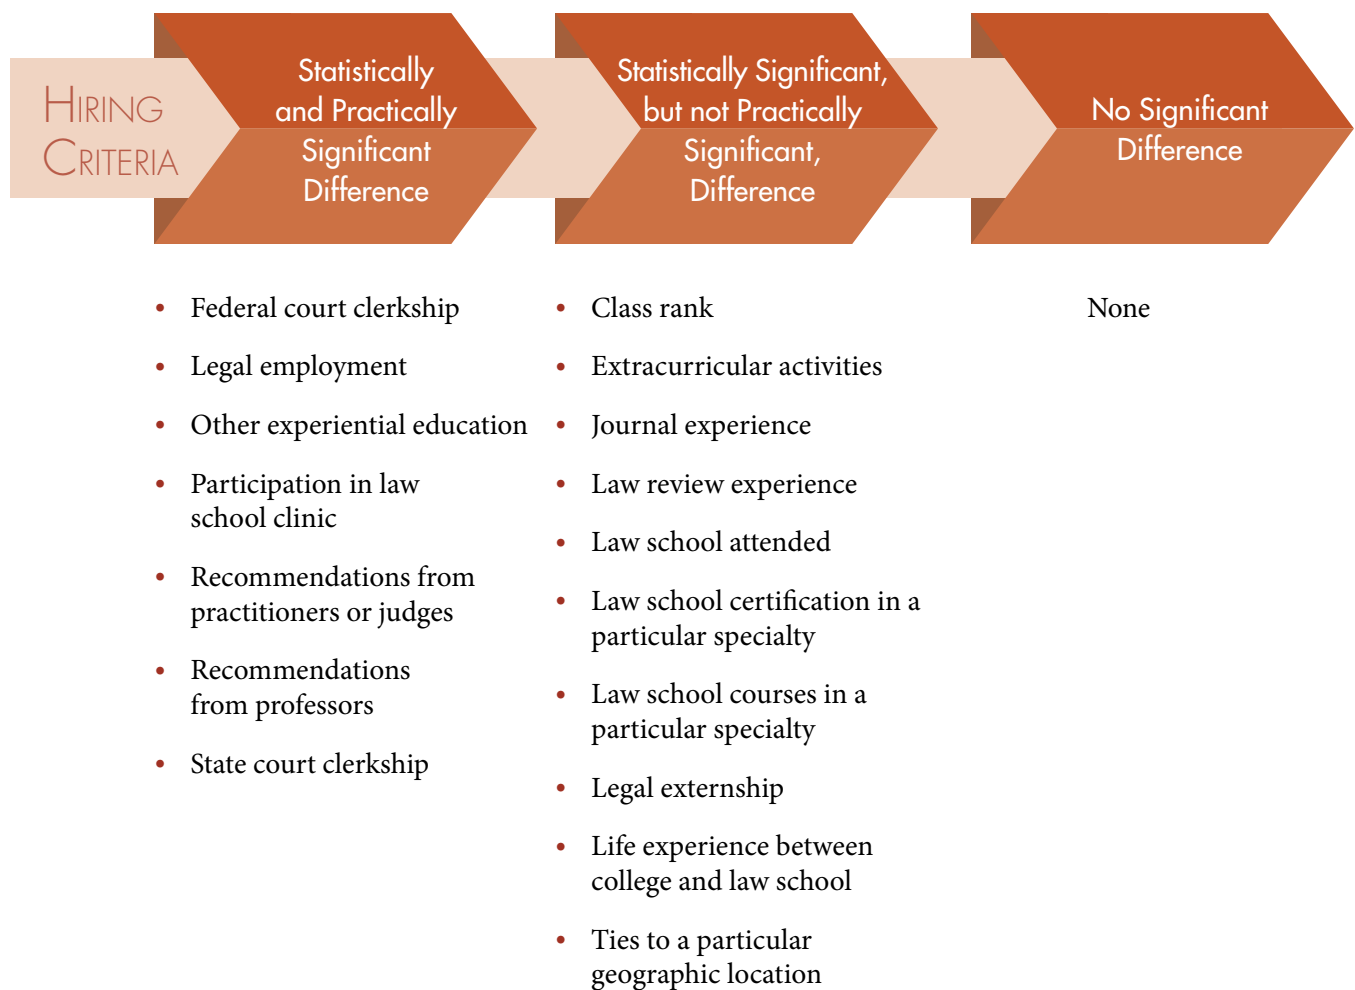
HIRING CRITERIA

Statistically and Practically Significant Difference

Statistically Significant, but not Practically Significant, Difference

No Significant Difference

- Federal court clerkship
- Legal employment
- Other experiential education
- Participation in law school clinic
- Recommendations from practitioners or judges
- Recommendations from professors
- State court clerkship

- Class rank
- Extracurricular activities
- Journal experience
- Law review experience
- Law school attended
- Law school certification in a particular specialty
- Law school courses in a particular specialty
- Legal externship
- Life experience between college and law school
- Ties to a particular geographic location

None